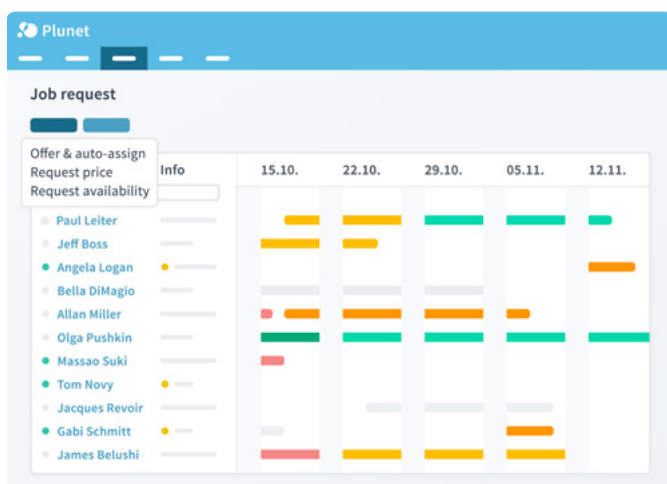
Plunet

Job request

Offer & auto-assign
Request price
Request availability

Info

15.10.
22.10.
29.10.
05.11.
12.11.

Paul Leiter
Jeff Boss
Angela Logan
Bella DiMagio
Allan Miller
Olga Pushkin
Massao Suki
Tom Novy
Jacques Revoir
Gabi Schmitt
James Belushi